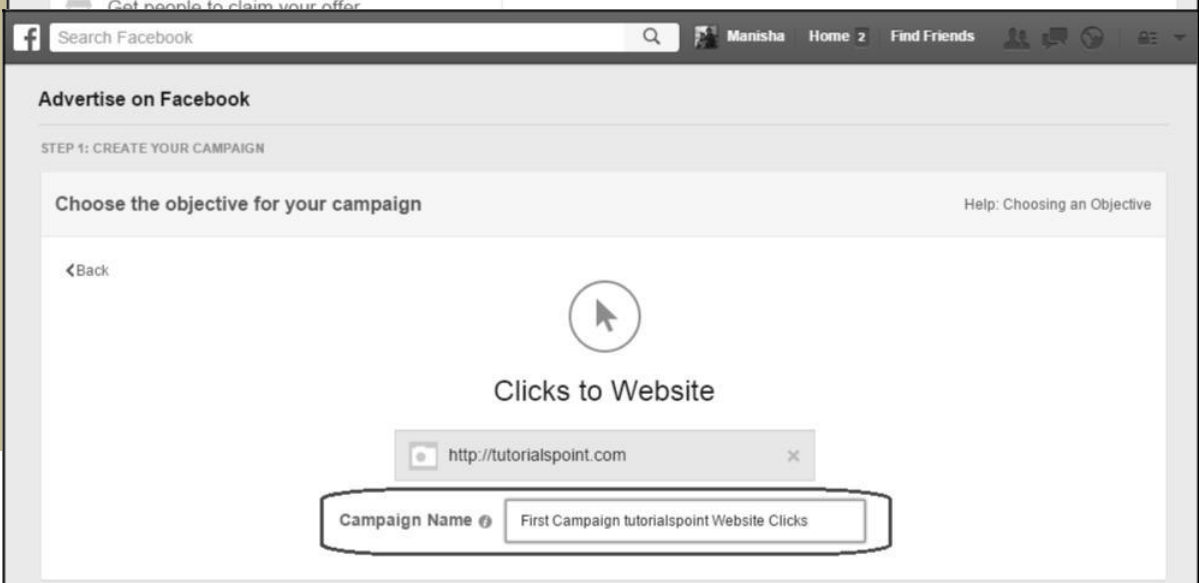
Get people to claim your offer

f Search Facebook Manisha Home 2 Find Friends

Advertise on Facebook

STEP 1: CREATE YOUR CAMPAIGN

Choose the objective for your campaign

Help: Choosing an Objective

<Back

Clicks to Website

http://tutorialspoint.com

Campaign Name

First Campaign tutorialspoint Website Clicks